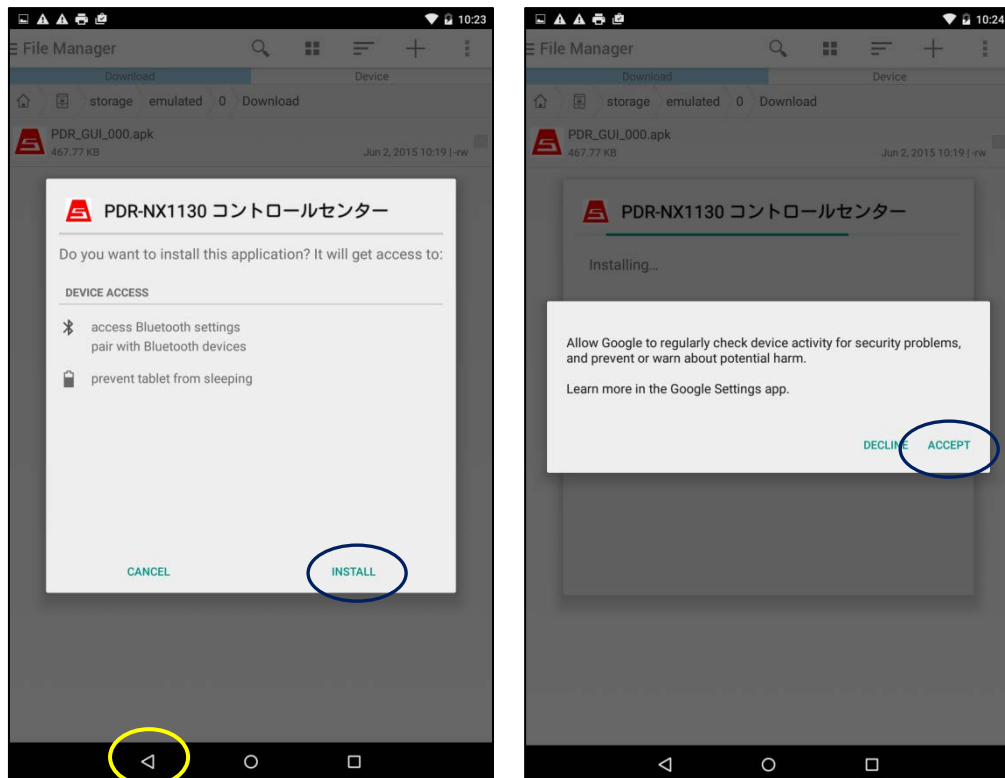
10:23

File Manager

Download

Device

storage emulated 0 Download

PDR_GUI_000.apk
467.77 KB

Jun 2, 2015 10:19 | -rw

PDR-NX1130 コントロールセンター

Do you want to install this application? It will get access to:

DEVICE ACCESS

access Bluetooth settings
pair with Bluetooth devices

prevent tablet from sleeping

CANCEL

INSTALL

10:24

File Manager

Download

Device

storage emulated 0 Download

PDR_GUI_000.apk
467.77 KB

Jun 2, 2015 10:19 | -rw

PDR-NX1130 コントロールセンター

Installing...

Allow Google to regularly check device activity for security problems, and prevent or warn about potential harm.

Learn more in the Google Settings app.

DECLINE

ACCEPT